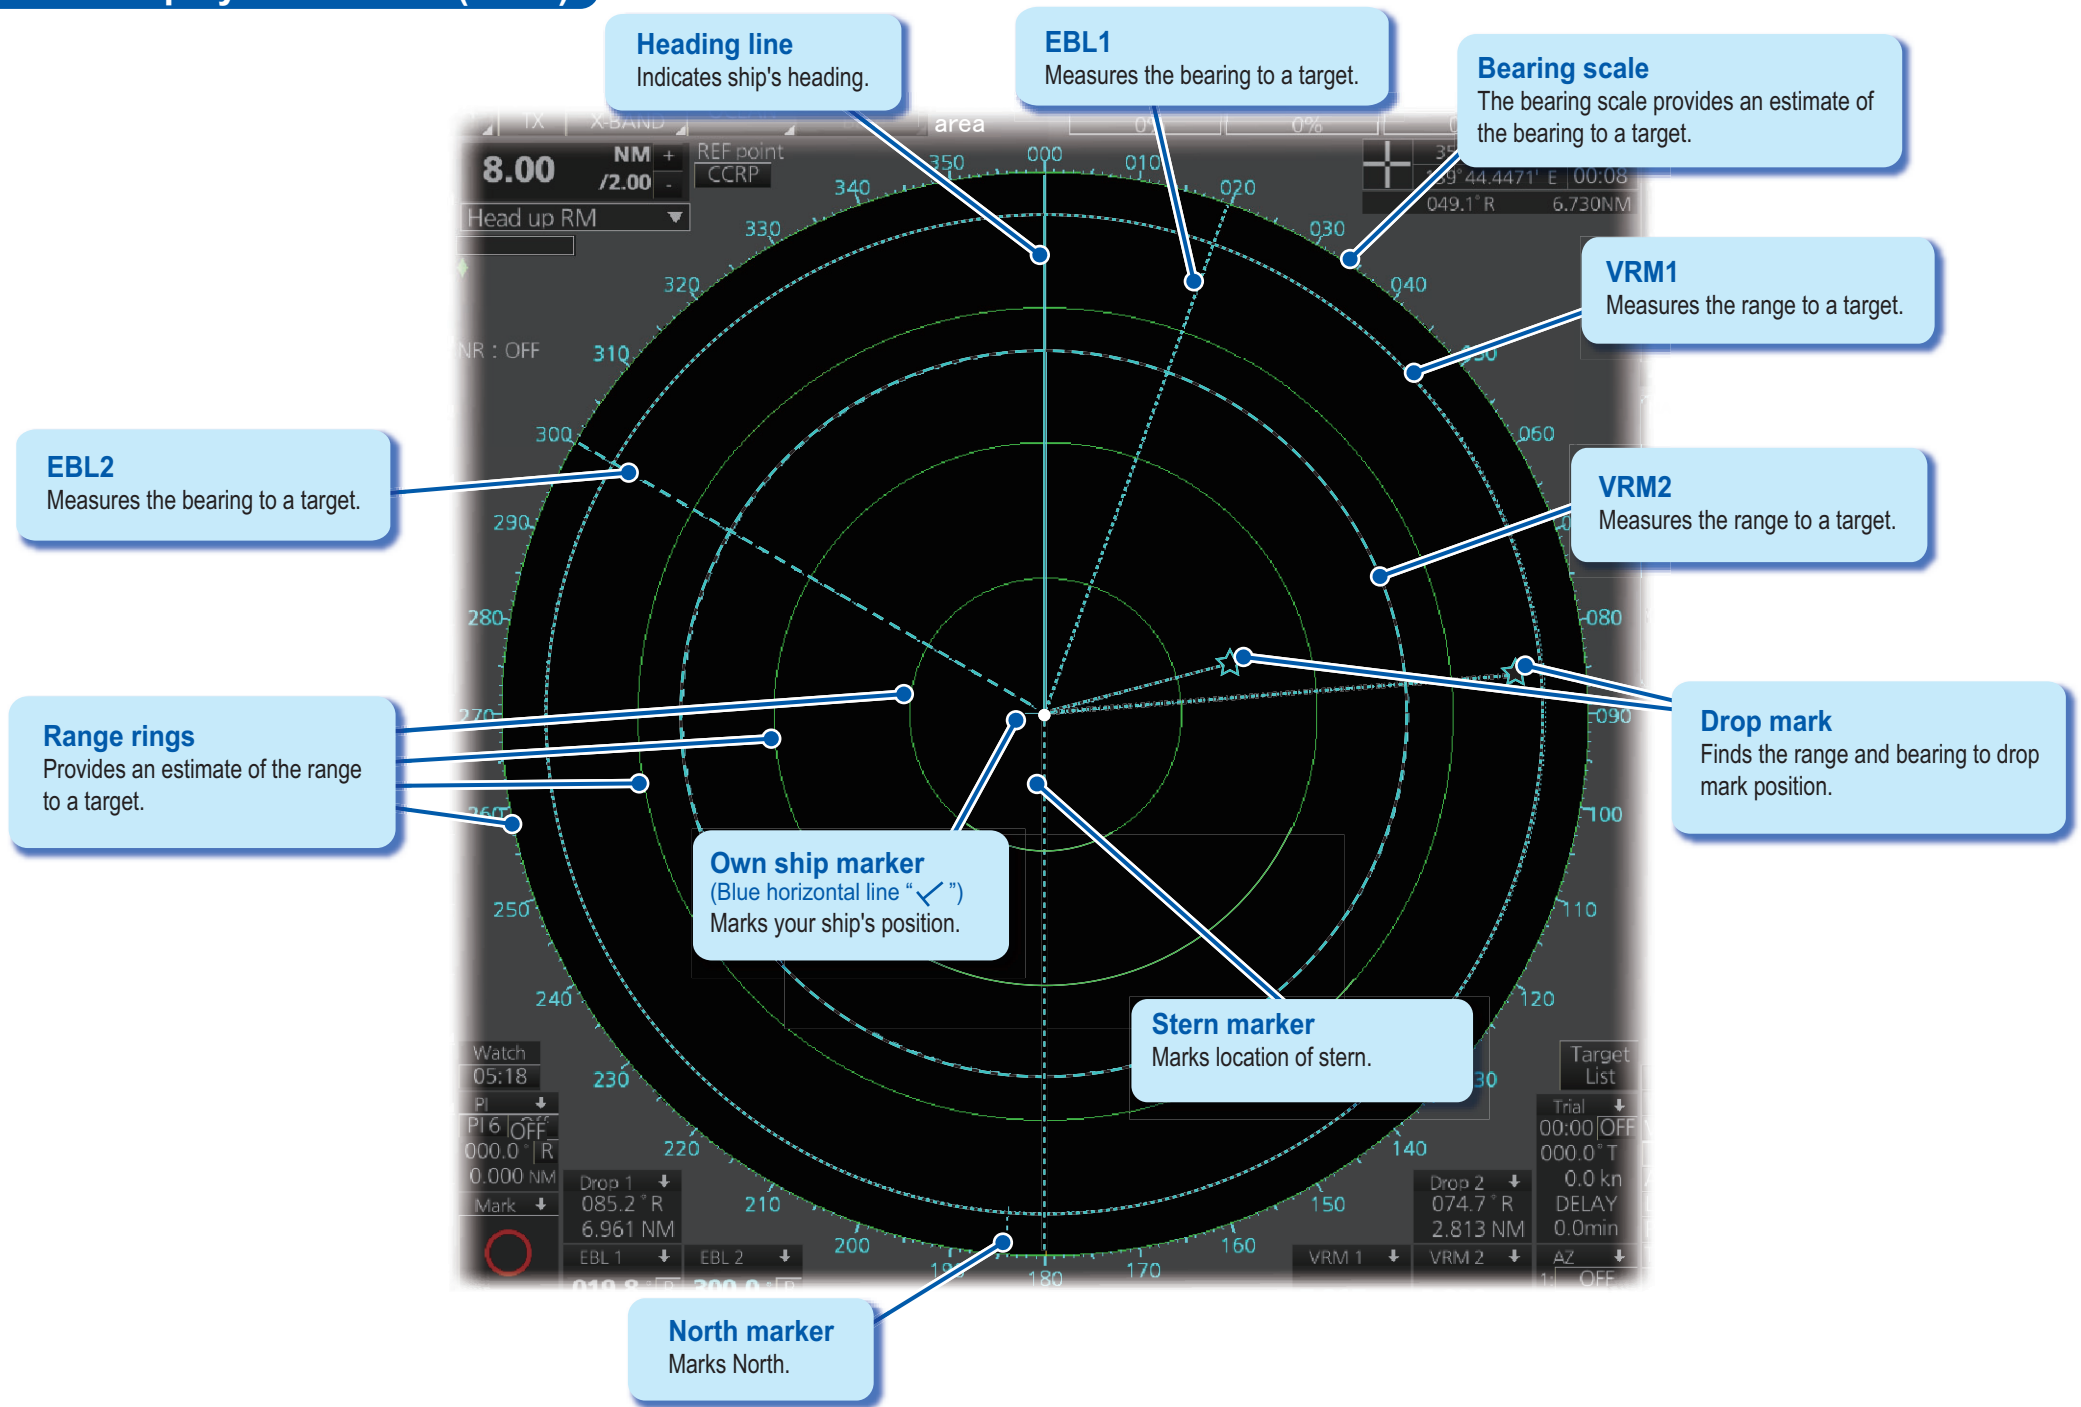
Heading line
Indicates ship's heading.

EBL1
Measures the bearing to a target.

Bearing scale
The bearing scale provides an estimate of the bearing to a target.

TX X-BAND area 0% 

8.00 NM /2.00 + -
REF point CCRP
Head up RM

39° 44.4471' E 00:08
049.1° R 6.730NM

VRM1
Measures the range to a target.

NR : OFF

EBL2
Measures the bearing to a target.

VRM2
Measures the range to a target.

Range rings
Provides an estimate of the range to a target.

Drop mark
Finds the range and bearing to drop mark position.

Own ship marker
(Blue horizontal line "✓")
Marks your ship's position.

Stern marker
Marks location of stern.

000 010 020 030 040 050 060 080 090 100 110 120 130 140 150 160 170 180 190 200 210 220 230 240 250 260 270 280 290 300 310 320 330 340 350

Watch
05:18
PI
PI 6 OFF
000.0° R
0.000 NM
Mark

Drop 1
085.2 ° R
6.961 NM
EBL 1 EBL 2

Drop 2
074.7 ° R
2.813 NM
VRM 1 VRM 2

Target List
Trial
00:00 OFF
000.0° T
0.0 kn
DELAY
0.0min
AZ
OFF

North marker
Marks North.